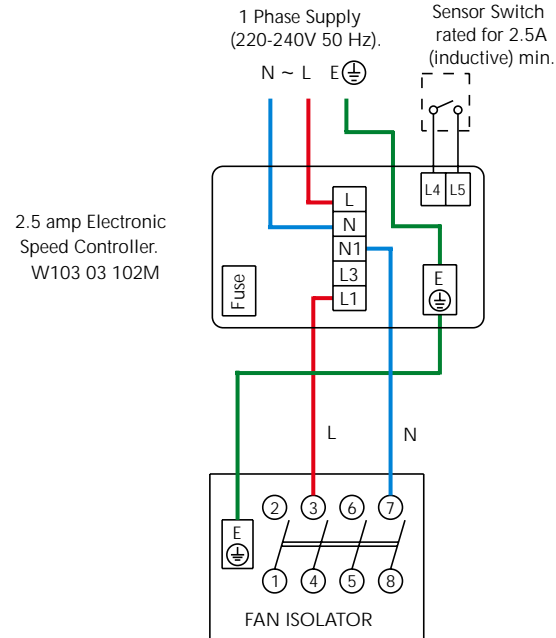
1 Phase Supply
(220-240V 50 Hz).

N ~ L E⏚

Sensor Switch
rated for 2.5A
(inductive) min.

L4 L5

2.5 amp Electronic
Speed Controller.
W103 03 102M

L
N
N1
L3
L1

Fuse

E
⏚

L

N

E
⏚

2 3 6 7

1 4 5 8

FAN ISOLATOR